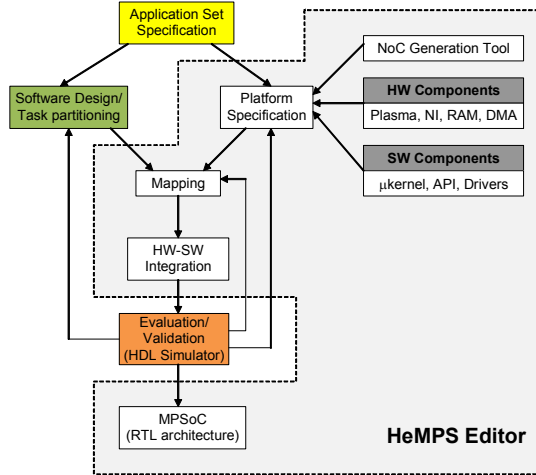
Application Set Specification

Software Design/ Task partitioning

Platform Specification

NoC Generation Tool

HW Components

Plasma, NI, RAM, DMA

SW Components

$\mu$kernel, API, Drivers

Mapping

HW-SW Integration

Evaluation/ Validation (HDL Simulator)

MPSoC (RTL architecture)

HeMPS Editor